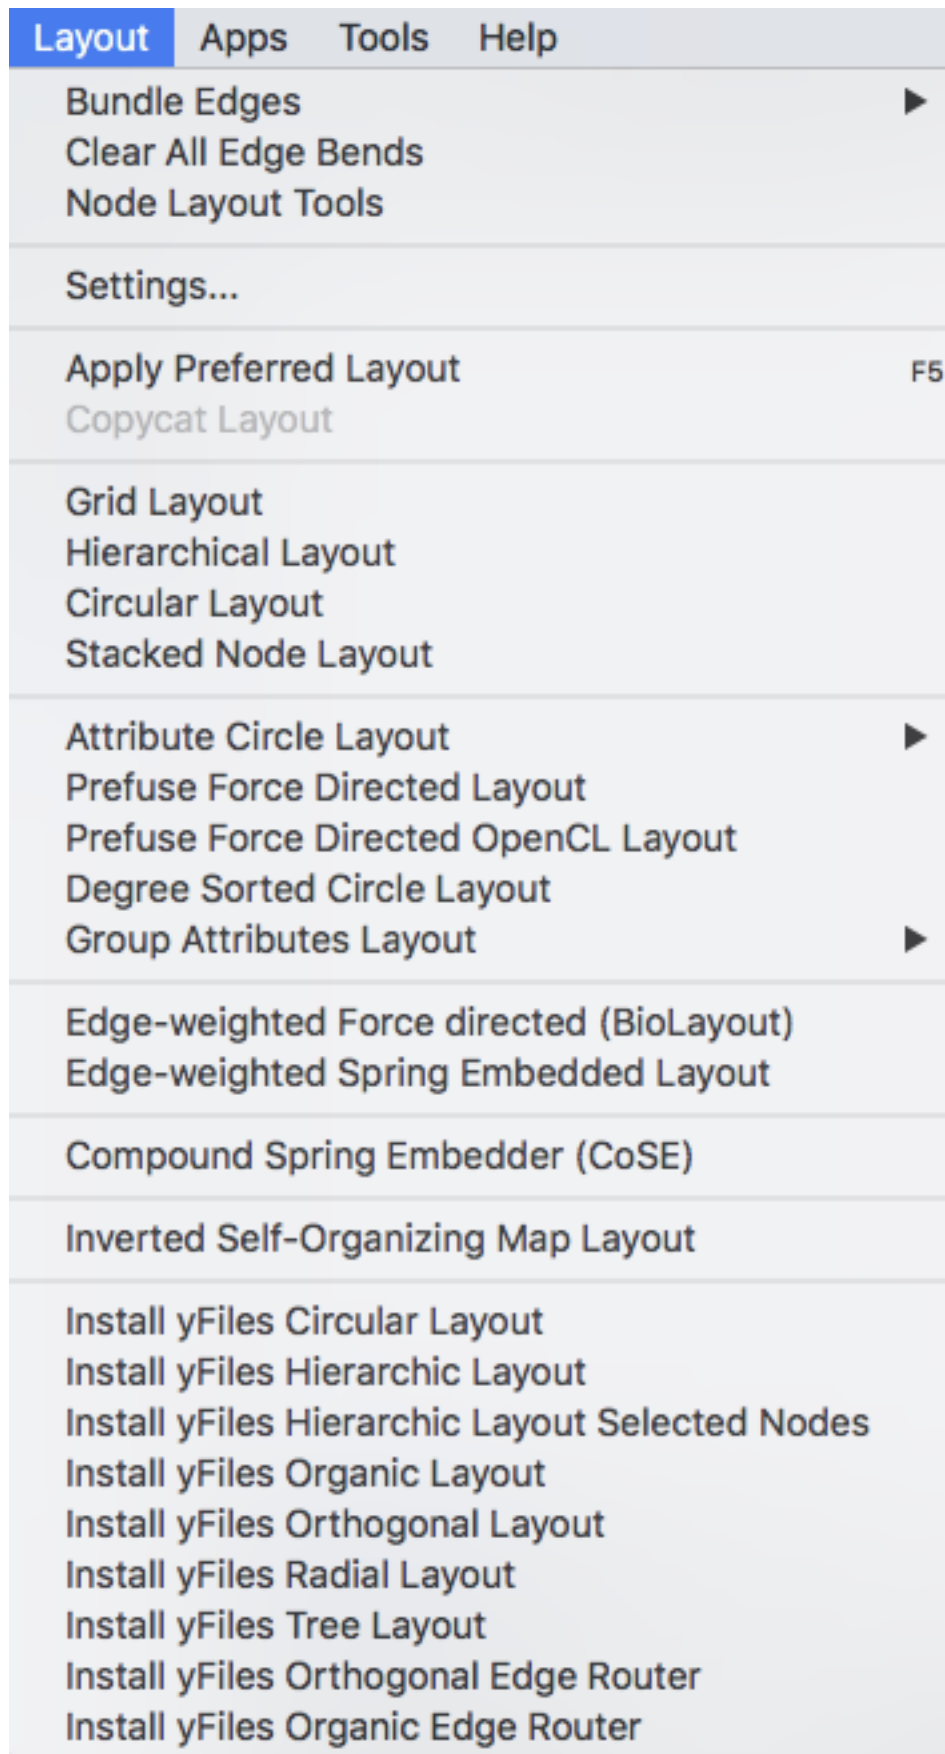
Layout Apps Tools Help

Bundle Edges
Clear All Edge Bends
Node Layout Tools

Settings...

Apply Preferred Layout F5
Copycat Layout

Grid Layout
Hierarchical Layout
Circular Layout
Stacked Node Layout

Attribute Circle Layout
Prefuse Force Directed Layout
Prefuse Force Directed OpenCL Layout
Degree Sorted Circle Layout
Group Attributes Layout

Edge-weighted Force directed (BioLayout)
Edge-weighted Spring Embedded Layout

Compound Spring Embedder (CoSE)

Inverted Self-Organizing Map Layout

Install yFiles Circular Layout
Install yFiles Hierarchic Layout
Install yFiles Hierarchic Layout Selected Nodes
Install yFiles Organic Layout
Install yFiles Orthogonal Layout
Install yFiles Radial Layout
Install yFiles Tree Layout
Install yFiles Orthogonal Edge Router
Install yFiles Organic Edge Router